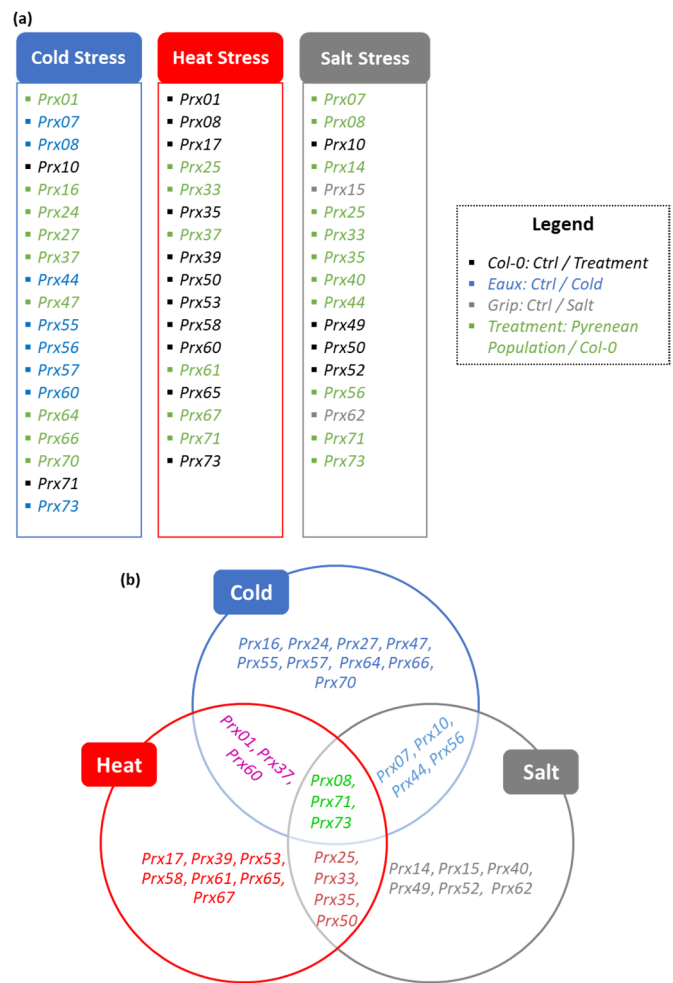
(a)

Cold Stress
- Prx01
- Prx07
- Prx08
- Prx10
- Prx16
- Prx24
- Prx27
- Prx37
- Prx44
- Prx47
- Prx55
- Prx56
- Prx57
- Prx60
- Prx64
- Prx66
- Prx70
- Prx71
- Prx73

Heat Stress
- Prx01
- Prx08
- Prx17
- Prx25
- Prx33
- Prx35
- Prx37
- Prx39
- Prx50
- Prx53
- Prx58
- Prx60
- Prx61
- Prx65
- Prx67
- Prx71
- Prx73

Salt Stress
- Prx07
- Prx08
- Prx10
- Prx14
- Prx15
- Prx25
- Prx33
- Prx35
- Prx40
- Prx44
- Prx49
- Prx50
- Prx52
- Prx56
- Prx62
- Prx71
- Prx73

Legend
- Col-0: Ctrl / Treatment
- Eaux: Ctrl / Cold
- Grip: Ctrl / Salt
- Treatment: Pyrenean Population / Col-0

(b)

Cold

Prx16, Prx24, Prx27, Prx47, Prx55, Prx57, Prx64, Prx66, Prx70

Prx01, Prx37, Prx60

Prx07, Prx10, Prx44, Prx56

Heat

Prx08, Prx71, Prx73

Salt

Prx17, Prx39, Prx53, Prx58, Prx61, Prx65, Prx67

Prx25, Prx33, Prx35, Prx50

Prx14, Prx15, Prx40, Prx49, Prx52, Prx62